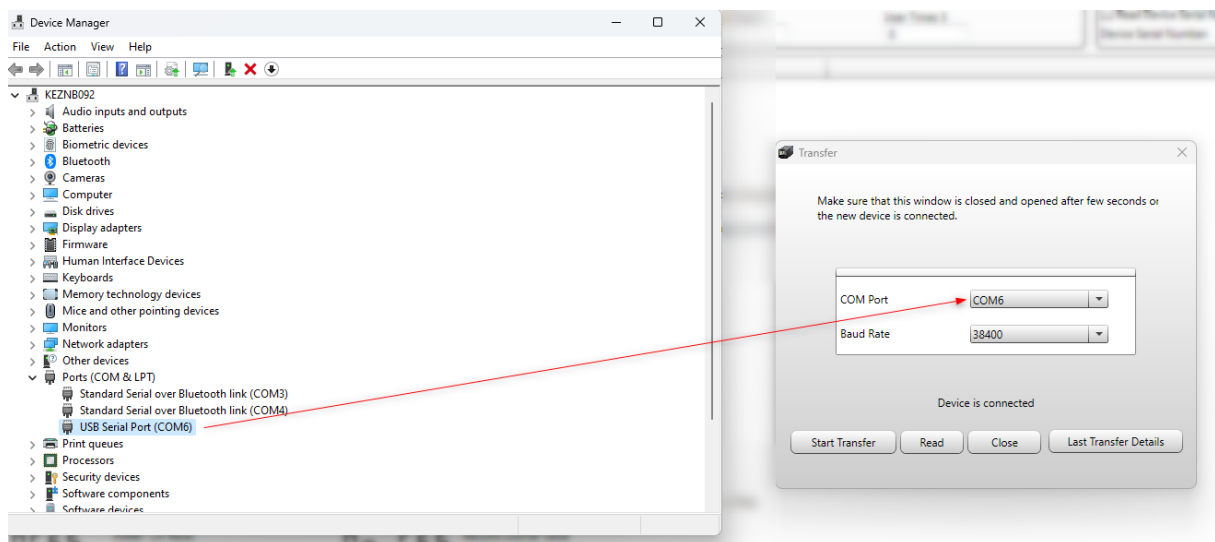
Device Manager

File Action View Help

KEZNB092
Audio inputs and outputs
Batteries
Biometric devices
Bluetooth
Cameras
Computer
Disk drives
Display adapters
Firmware
Human Interface Devices
Keyboards
Memory technology devices
Mice and other pointing devices
Monitors
Network adapters
Other devices
Ports (COM & LPT)
Standard Serial over Bluetooth link (COM3)
Standard Serial over Bluetooth link (COM4)
USB Serial Port (COM6)
Print queues
Processors
Security devices
Software components
Software devices

Transfer

Make sure that this window is closed and opened after few seconds or the new device is connected.

COM Port COM6
Baud Rate 38400

Device is connected

Start Transfer Read Close Last Transfer Details